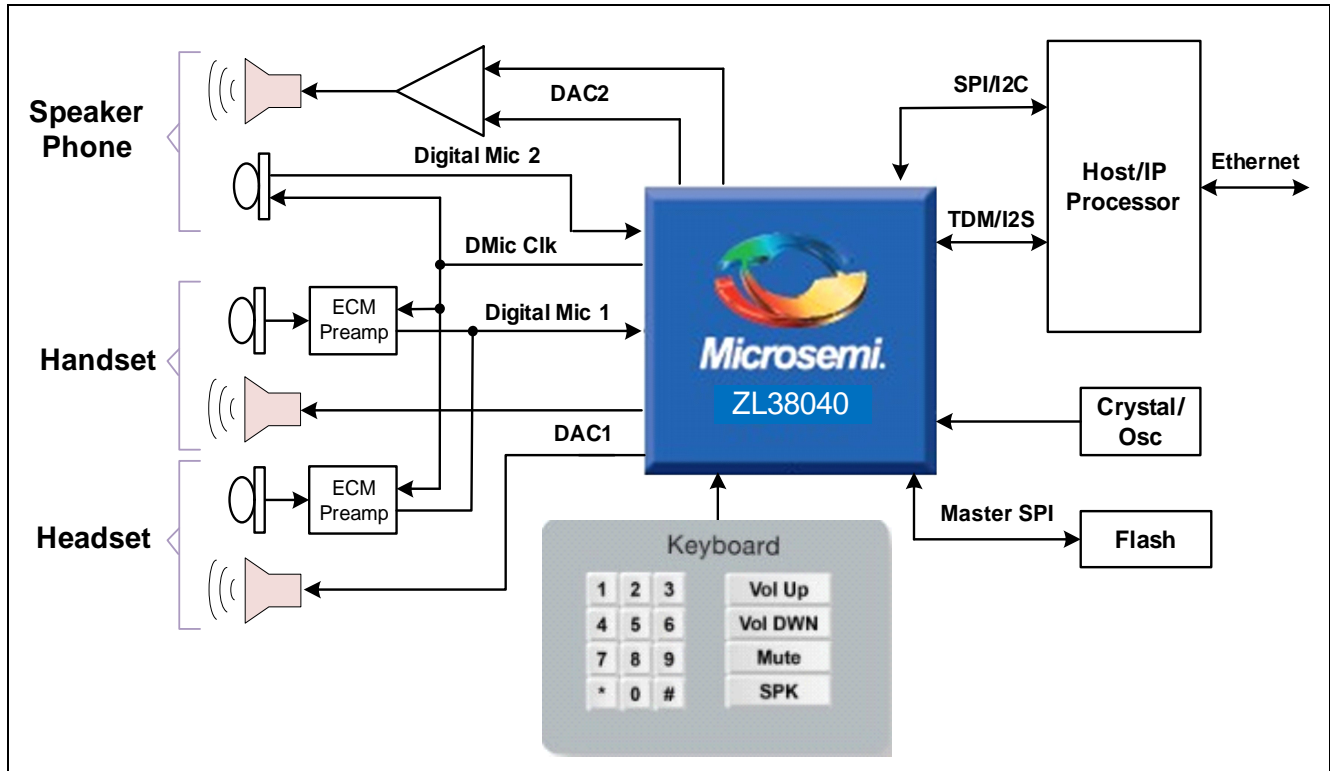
Speaker Phone

DAC2

Digital Mic 2

SPI/I2C

Host/IP Processor

Ethernet

TDM/I2S

DMic Clk

ECM Preamp

Digital Mic 1

Handset

Microsemi.

ZL38040

DAC1

Crystal/ Osc

ECM Preamp

Headset

Master SPI

Flash

Keyboard

| 1 | 2 | 3 |
|---|---|---|
| 4 | 5 | 6 |
| 7 | 8 | 9 |
| * | 0 | # |

Vol Up

Vol DWN

Mute

SPK